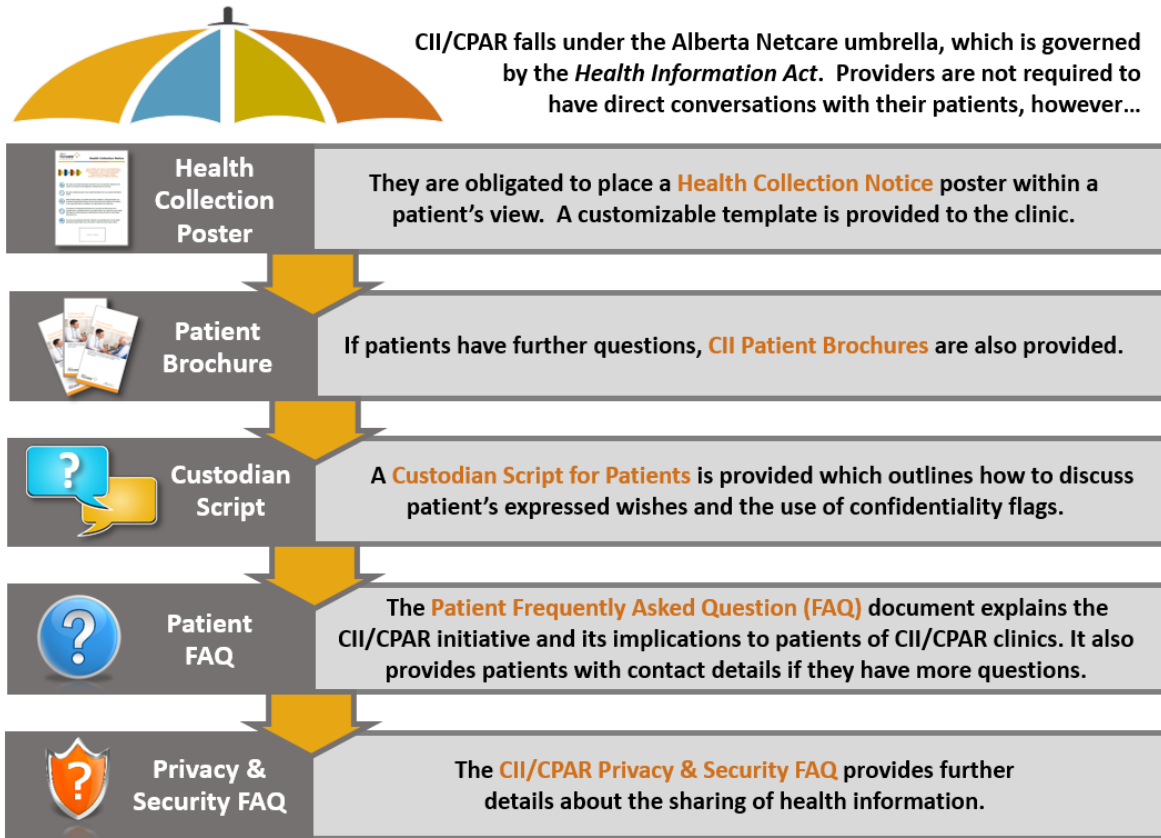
CII/CPAR falls under the Alberta Netcare umbrella, which is governed by the *Health Information Act*. Providers are not required to have direct conversations with their patients, however…

Health Collection Poster

They are obligated to place a Health Collection Notice poster within a patient's view. A customizable template is provided to the clinic.

Patient Brochure

If patients have further questions, CII Patient Brochures are also provided.

Custodian Script

A Custodian Script for Patients is provided which outlines how to discuss patient's expressed wishes and the use of confidentiality flags.

Patient FAQ

The Patient Frequently Asked Question (FAQ) document explains the CII/CPAR initiative and its implications to patients of CII/CPAR clinics. It also provides patients with contact details if they have more questions.

Privacy & Security FAQ

The CII/CPAR Privacy & Security FAQ provides further details about the sharing of health information.